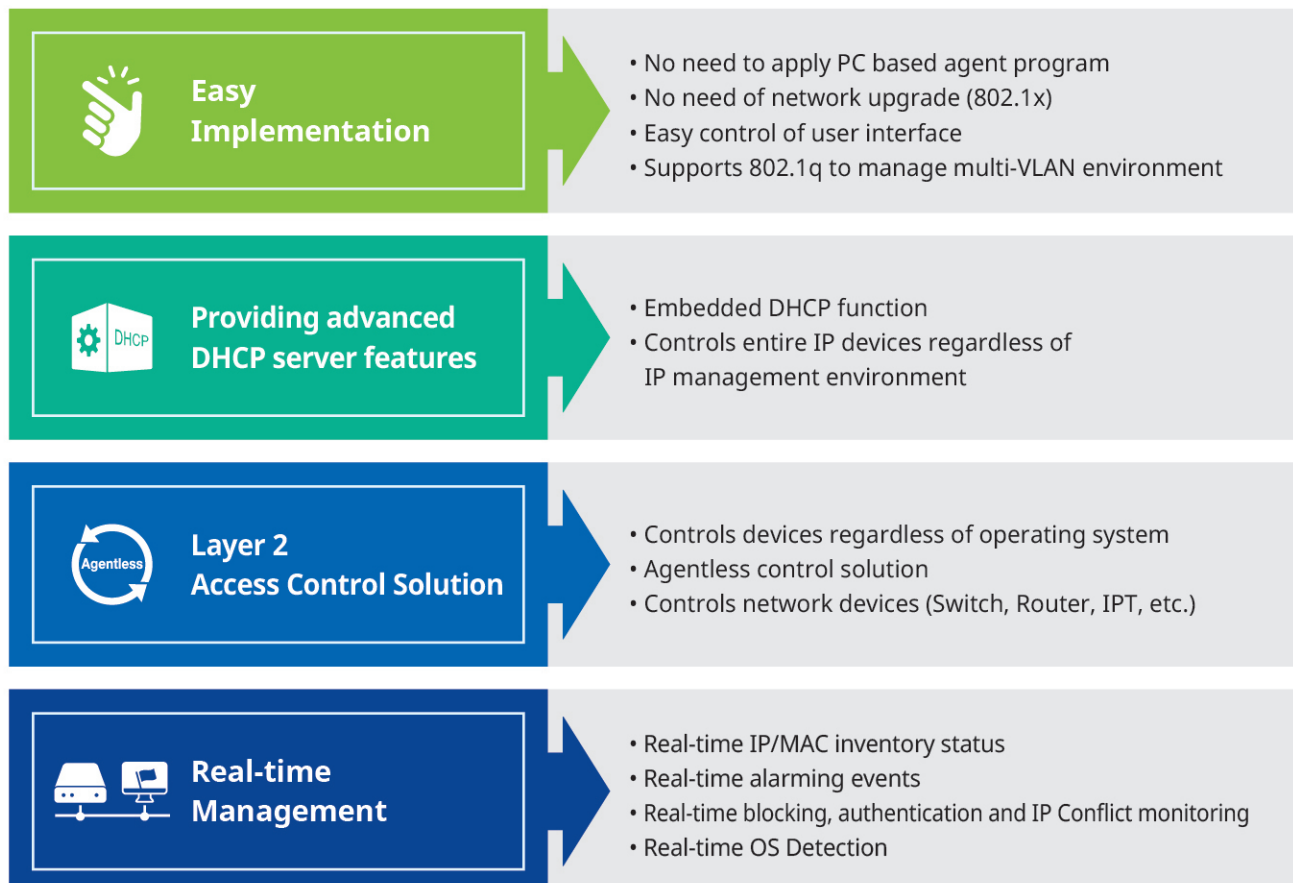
Easy Implementation

• No need to apply PC based agent program
• No need of network upgrade (802.1x)
• Easy control of user interface
• Supports 802.1q to manage multi-VLAN environment

DHCP

Providing advanced DHCP server features

• Embedded DHCP function
• Controls entire IP devices regardless of IP management environment

Agentless

Layer 2 Access Control Solution

• Controls devices regardless of operating system
• Agentless control solution
• Controls network devices (Switch, Router, IPT, etc.)

Real-time Management

• Real-time IP/MAC inventory status
• Real-time alarming events
• Real-time blocking, authentication and IP Conflict monitoring
• Real-time OS Detection